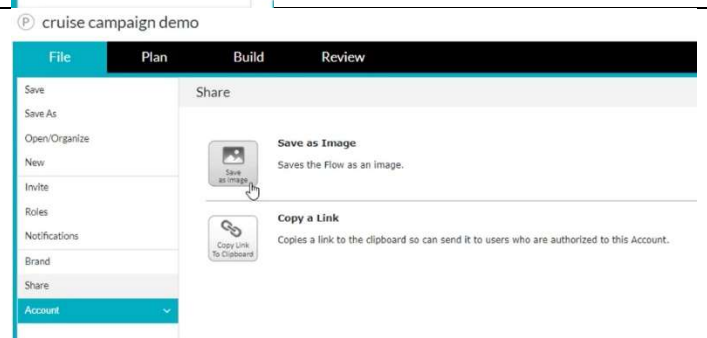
Ⓟ cruise campaign demo

File Plan Build Review

Save
Save As
Open/Organize
New
Invite
Roles
Notifications
Brand
Share
Account

Share

Save as Image
Save as Image
Saves the Flow as an image.

Copy Link To Clipboard
Copy a Link
Copies a link to the clipboard so can send it to users who are authorized to this Account.